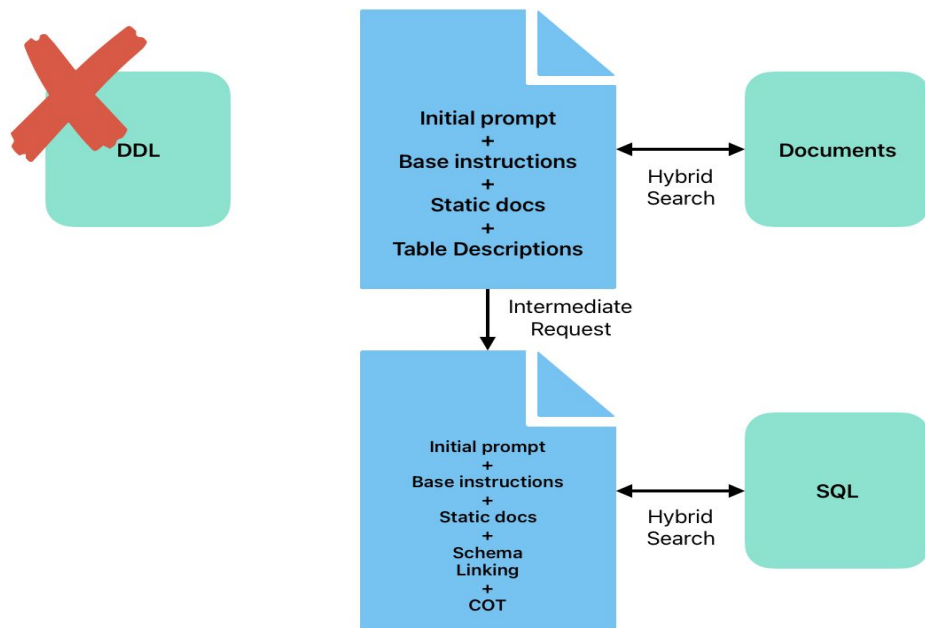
DDL

Initial prompt
+
Base instructions
+
Static docs
+
Table Descriptions

Hybrid Search

Documents

Intermediate Request

Initial prompt
+
Base instructions
+
Static docs
+
Schema Linking
+
COT

Hybrid Search

SQL